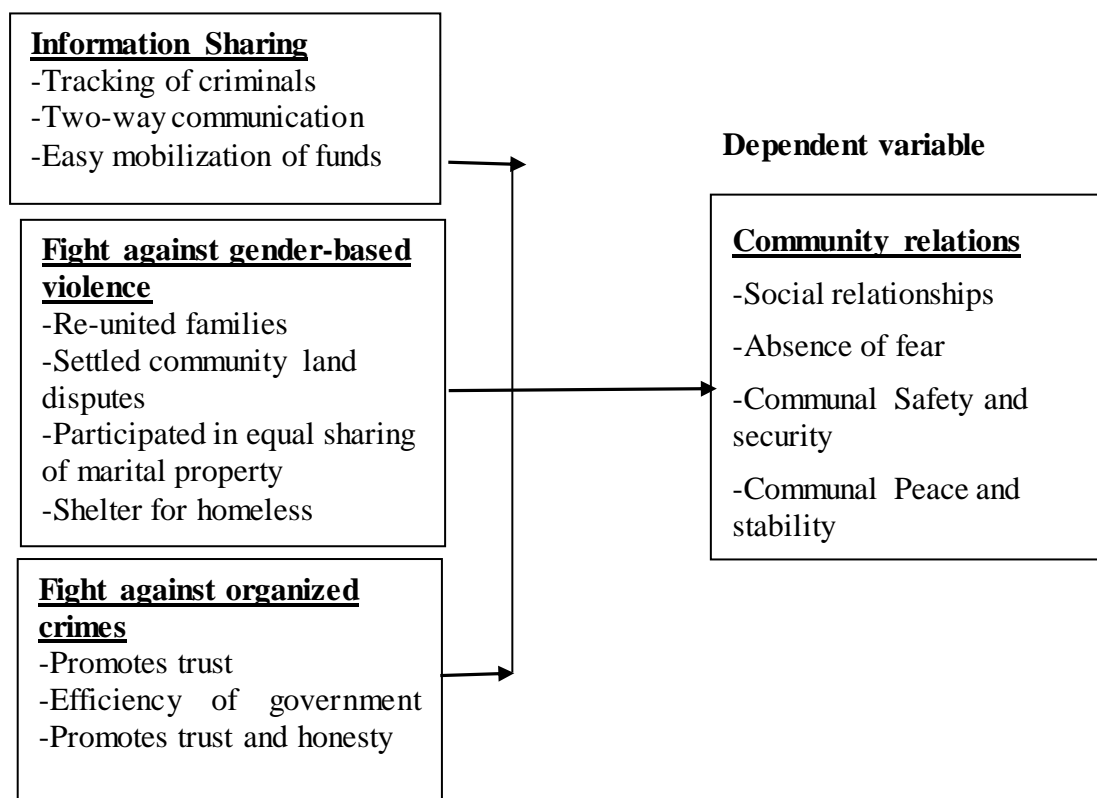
**Information Sharing**
-Tracking of criminals
-Two-way communication
-Easy mobilization of funds

**Fight against gender-based violence**
-Re-united families
-Settled community land disputes
-Participated in equal sharing of marital property
-Shelter for homeless

**Fight against organized crimes**
-Promotes trust
-Efficiency of government
-Promotes trust and honesty

**Dependent variable**

**Community relations**
-Social relationships
-Absence of fear
-Communal Safety and security
-Communal Peace and stability